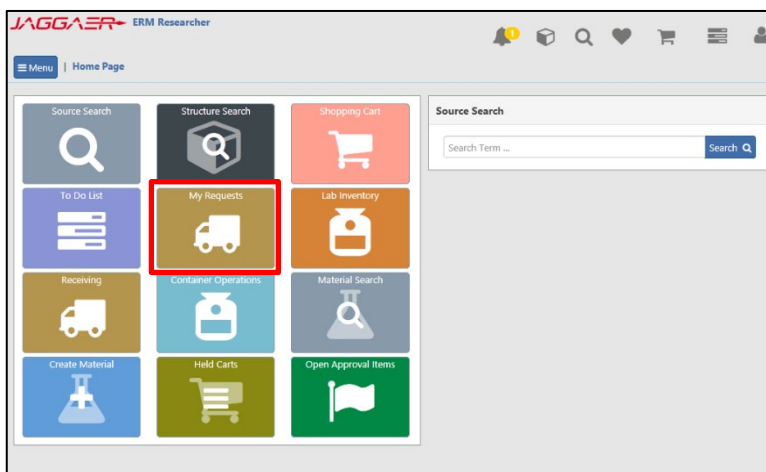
JAGGAER ERM Researcher

1

≡ Menu | Home Page

Source Search

Structure Search

Shopping Cart

To Do List

My Requests

Lab Inventory

Receiving

Container Operations

Material Search

Create Material

Held Carts

Open Approval Items

Source Search

Search Term ...

Search